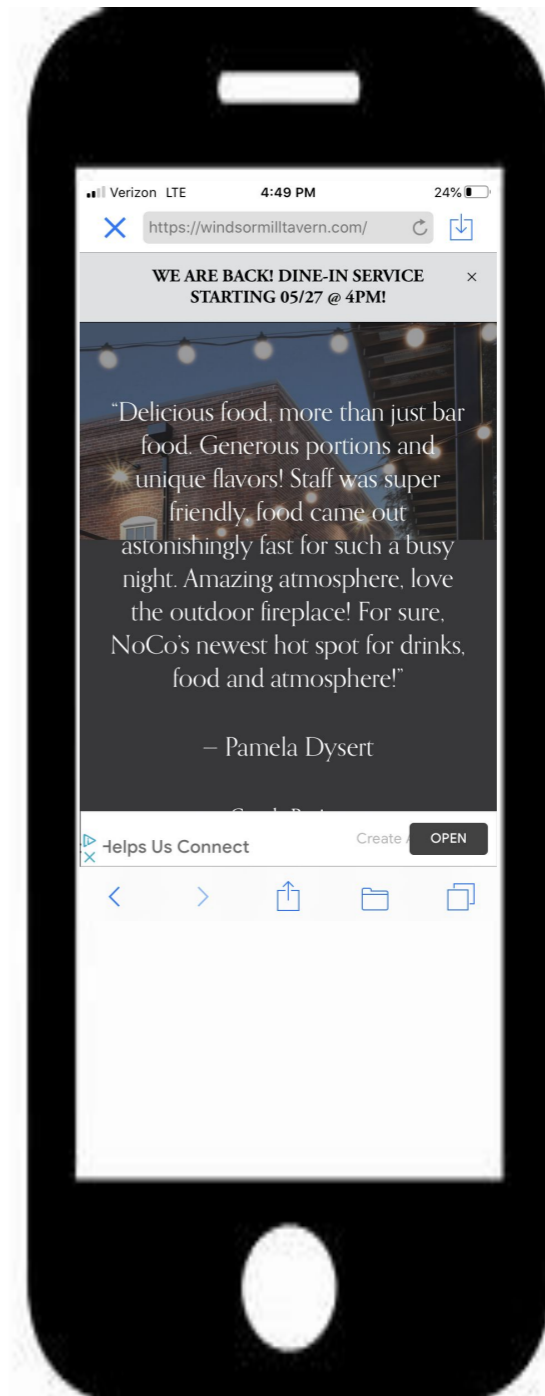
Verizon LTE 4:49 PM 24%

https://windsormilltavern.com/

WE ARE BACK! DINE-IN SERVICE STARTING 05/27 @ 4PM!

×

"Delicious food, more than just bar food. Generous portions and unique flavors! Staff was super friendly, food came out astonishingly fast for such a busy night. Amazing atmosphere, love the outdoor fireplace! For sure, NoCo's newest hot spot for drinks, food and atmosphere!"

– Pamela Dysert

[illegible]

Helps Us Connect

Create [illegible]

OPEN